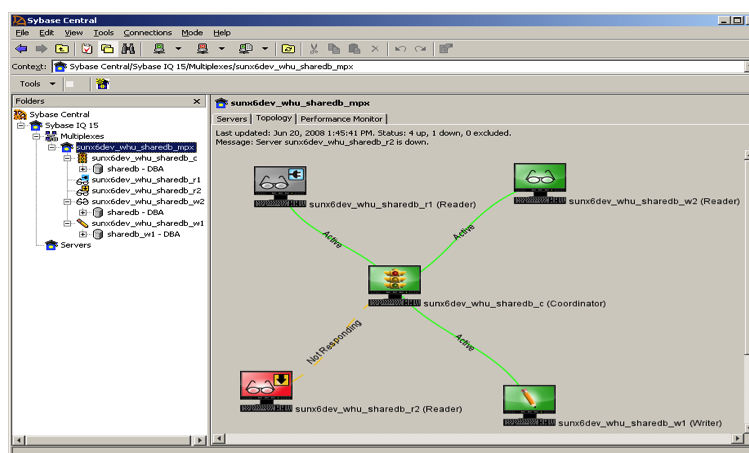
Sybase Central

File Edit View Tools Connections Mode Help

Context: Sybase Central/Sybase IQ 15/Multiplexes/sunx6dev_whu_shareddb_mpx

Tools

Folders

Sybase Central
Sybase IQ 15
Multiplexes
sunx6dev_whu_shareddb_mpx
sunx6dev_whu_shareddb_c
shareddb - DBA
sunx6dev_whu_shareddb_r1
sunx6dev_whu_shareddb_r2
sunx6dev_whu_shareddb_w2
shareddb - DBA
sunx6dev_whu_shareddb_w1
shareddb_w1 - DBA
Servers

sunx6dev_whu_shareddb_mpx

Servers | Topology | Performance Monitor

Last updated: Jun 20, 2008 1:45:41 PM. Status: 4 up, 1 down, 0 excluded.
Message: Server sunx6dev_whu_shareddb_r2 is down.

sunx6dev_whu_shareddb_r1 (Reader)

sunx6dev_whu_shareddb_w2 (Reader)

Active

Active

sunx6dev_whu_shareddb_c (Coordinator)

NotResponding

Active

sunx6dev_whu_shareddb_r2 (Reader)

sunx6dev_whu_shareddb_w1 (Writer)